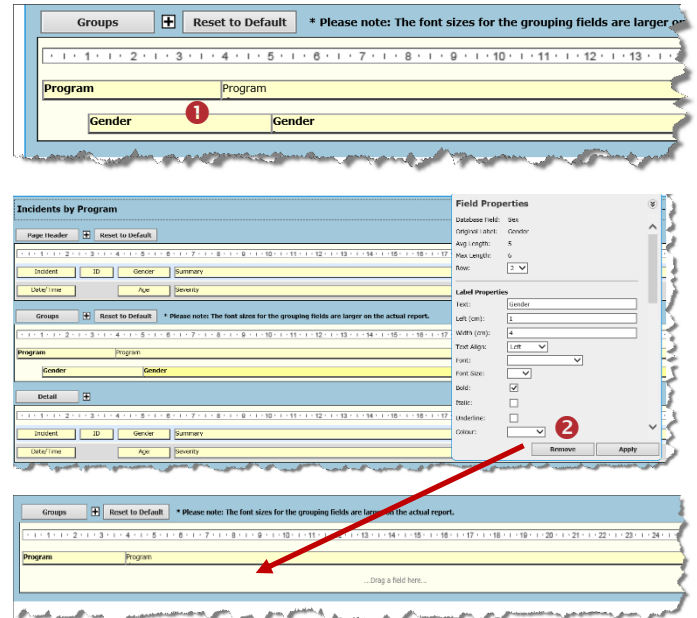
Groups ⊞ Reset to Default * Please note: The font sizes for the grouping fields are larger on

1 2 3 4 5 6 7 8 9 10 11 12 13

Program Program

❶

Gender Gender

Incidents by Program

Page Header ⊞ Reset to Default

1 2 3 4 5 6 7 8 9 10 11 12 13 14 15 16 17

Incident ID Gender Summary

Date/Time Age Severity

Groups ⊞ Reset to Default * Please note: The font sizes for the grouping fields are larger on the actual report.

Program Program

Gender Gender

Detail ⊞

Incident ID Gender Summary

Date/Time Age Severity

Field Properties

Database Field: Sex
Original Label: Gender
Avg Length: 5
Max Length: 6
Row: 2

Label Properties

Text: Gender
Left (cm): 1
Width (cm): 4
Text Align: Left
Font:
Font Size:
Bold: ☑
Italic: ☐
Underline: ☐
Colour:

❷

Remove Apply

Groups ⊞ Reset to Default * Please note: The font sizes for the grouping fields are larger on the actual report.

1 2 3 4 5 6 7 8 9 10 11 12 13 14 15 16 17 18 19 20 21 22 23 24

Program Program

...Drag a field here...